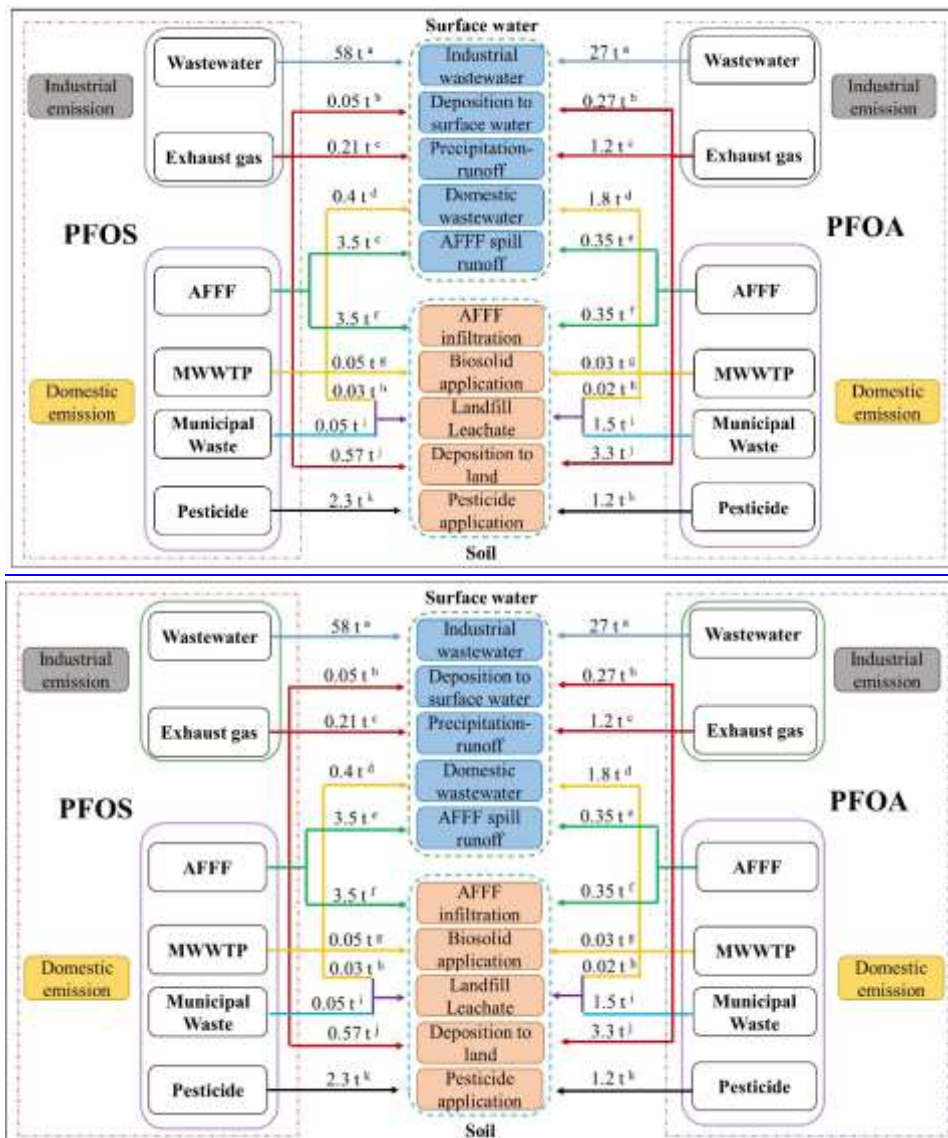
Surface water

Wastewater
Industrial emission
Exhaust gas
PFOS
AFFF
MWWTP
Domestic emission
Municipal Waste
Pesticide

58 t $^a$
0.05 t $^b$
0.21 t $^c$
0.4 t $^d$
3.5 t $^e$
3.5 t $^f$
0.05 t $^g$
0.03 t $^h$
0.05 t $^i$
0.57 t $^j$
2.3 t $^k$

Industrial wastewater
Deposition to surface water
Precipitation-runoff
Domestic wastewater
AFFF spill runoff
AFFF infiltration
Biosolid application
Landfill Leachate
Deposition to land
Pesticide application

Soil

27 t $^a$
0.27 t $^b$
1.2 t $^c$
1.8 t $^d$
0.35 t $^e$
0.35 t $^f$
0.03 t $^g$
0.02 t $^h$
1.5 t $^i$
3.3 t $^j$
1.2 t $^k$

Wastewater
Industrial emission
Exhaust gas
PFOA
AFFF
MWWTP
Domestic emission
Municipal Waste
Pesticide

Surface water

Wastewater
Industrial emission
Exhaust gas
PFOS
AFFF
MWWTP
Domestic emission
Municipal Waste
Pesticide

58 t $^a$
0.05 t $^b$
0.21 t $^c$
0.4 t $^d$
3.5 t $^e$
3.5 t $^f$
0.05 t $^g$
0.03 t $^h$
0.05 t $^i$
0.57 t $^j$
2.3 t $^k$

Industrial wastewater
Deposition to surface water
Precipitation-runoff
Domestic wastewater
AFFF spill runoff
AFFF infiltration
Biosolid application
Landfill Leachate
Deposition to land
Pesticide application

Soil

27 t $^a$
0.27 t $^b$
1.2 t $^c$
1.8 t $^d$
0.35 t $^e$
0.35 t $^f$
0.03 t $^g$
0.02 t $^h$
1.5 t $^i$
3.3 t $^j$
1.2 t $^k$

Wastewater
Industrial emission
Exhaust gas
PFOA
AFFF
MWWTP
Domestic emission
Municipal Waste
Pesticide